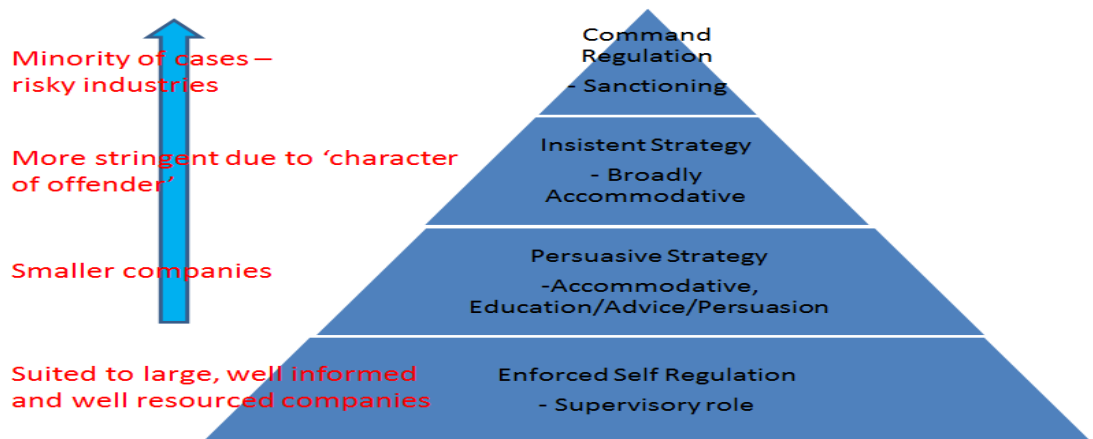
Minority of cases – risky industries

More stringent due to ‘character of offender’

Smaller companies

Suited to large, well informed and well resourced companies

Command Regulation
- Sanctioning

Insistent Strategy
- Broadly Accommodative

Persuasive Strategy
-Accommodative, Education/Advice/Persuasion

Enforced Self Regulation
- Supervisory role